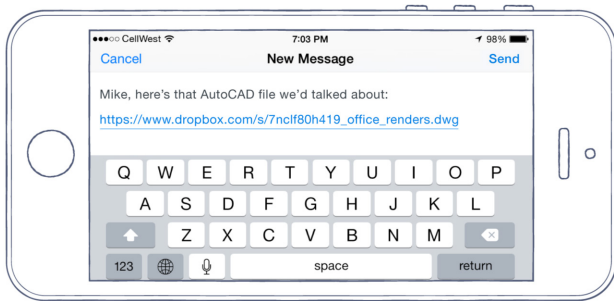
●●●○○ CellWest
7:03 PM
98%

Cancel
New Message
Send

Mike, here's that AutoCAD file we'd talked about:

https://www.dropbox.com/s/7nclf80h419_office_renders.dwg

Q W E R T Y U I O P
A S D F G H J K L
Z X C V B N M
123
space
return